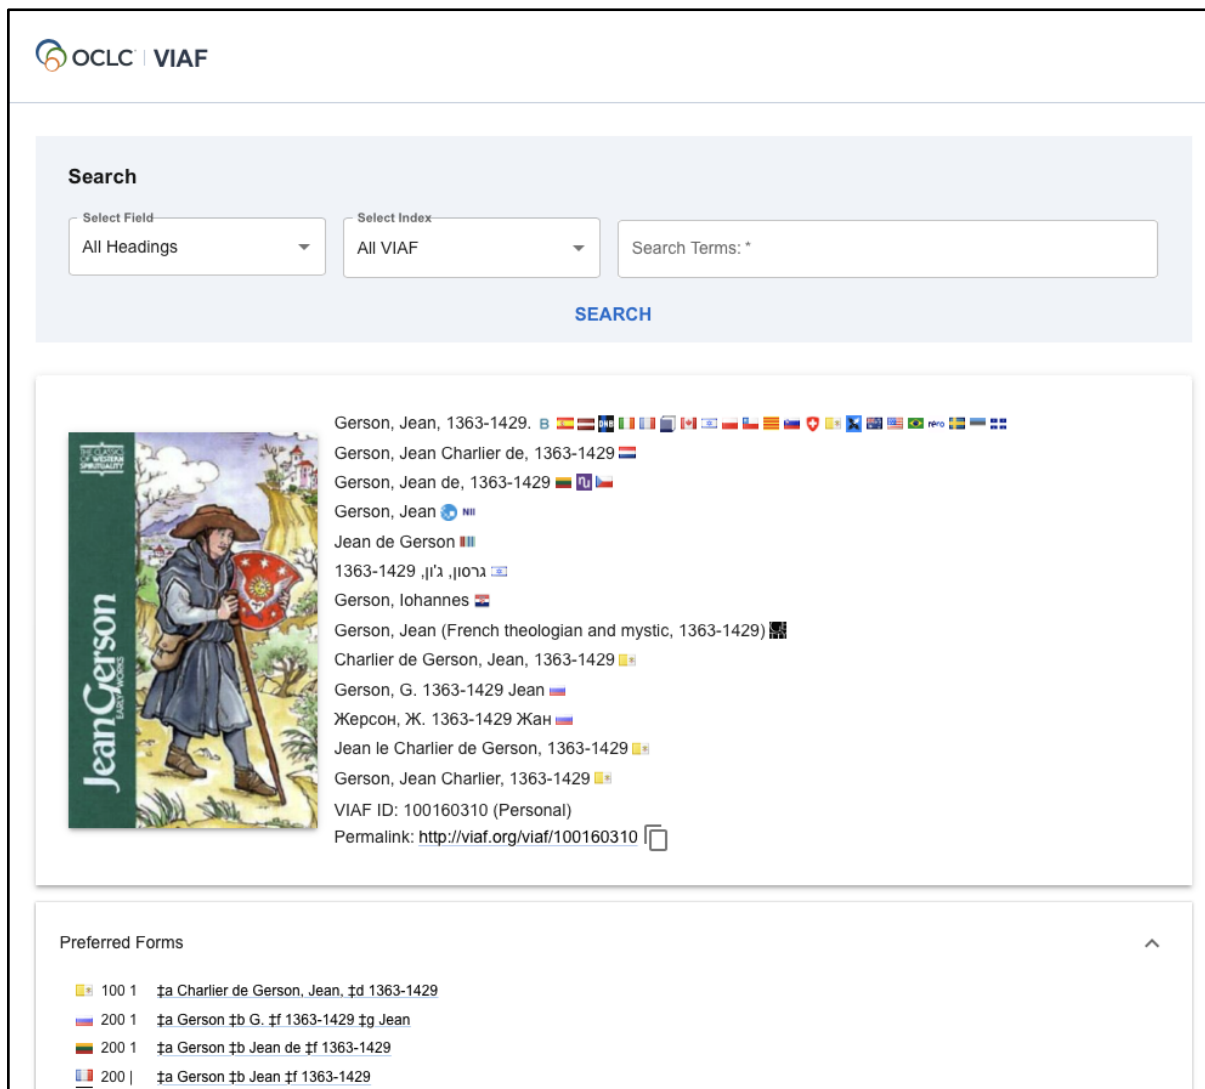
OCLC | VIAF

Search

Select Field
All Headings

Select Index
All VIAF

Search Terms: *

SEARCH

THE CLASSICS OF WESTERN SPIRITUALITY
Jean Gerson
EARLY WORKS

Gerson, Jean, 1363-1429. B
Gerson, Jean Charlier de, 1363-1429
Gerson, Jean de, 1363-1429
Gerson, Jean NII
Jean de Gerson
גרסון, ז'ון, 1363-1429
Gerson, Iohannes
Gerson, Jean (French theologian and mystic, 1363-1429)
Charlier de Gerson, Jean, 1363-1429
Gerson, G. 1363-1429 Jean
Жерсон, Ж. 1363-1429 Жан
Jean le Charlier de Gerson, 1363-1429
Gerson, Jean Charlier, 1363-1429
VIAF ID: 100160310 (Personal)
Permalink: http://viaf.org/viaf/100160310

Preferred Forms

100 1 ‡a Charlier de Gerson, Jean, ‡d 1363-1429
200 1 ‡a Gerson ‡b G. ‡f 1363-1429 ‡g Jean
200 1 ‡a Gerson ‡b Jean de ‡f 1363-1429
200 | ‡a Gerson ‡b Jean ‡f 1363-1429